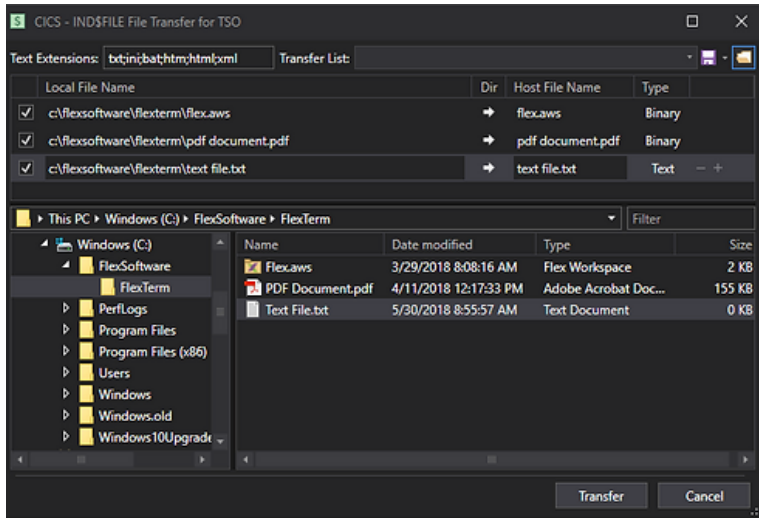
CICS - IND$FILE File Transfer for TSO

Text Extensions: txt;ini;bat;htm;html;xml Transfer List:

| | Local File Name | Dir | Host File Name | Type |
|---|---|---|---|---|
| ✓ | c:\flexsoftware\flexterm\flex.aws | → | flex.aws | Binary |
| ✓ | c:\flexsoftware\flexterm\pdf document.pdf | → | pdf document.pdf | Binary |
| ✓ | c:\flexsoftware\flexterm\text file.txt | → | text file.txt | Text |

This PC ▸ Windows (C:) ▸ FlexSoftware ▸ FlexTerm

Filter

Windows (C:)
FlexSoftware
FlexTerm
PerfLogs
Program Files
Program Files (x86)
Users
Windows
Windows.old
Windows10Upgrade

| Name | Date modified | Type | Size |
|---|---|---|---|
| Flex.aws | 3/29/2018 8:08:16 AM | Flex Workspace | 2 KB |
| PDF Document.pdf | 4/11/2018 12:17:33 PM | Adobe Acrobat Doc... | 155 KB |
| Text File.txt | 5/30/2018 8:55:57 AM | Text Document | 0 KB |

Transfer Cancel